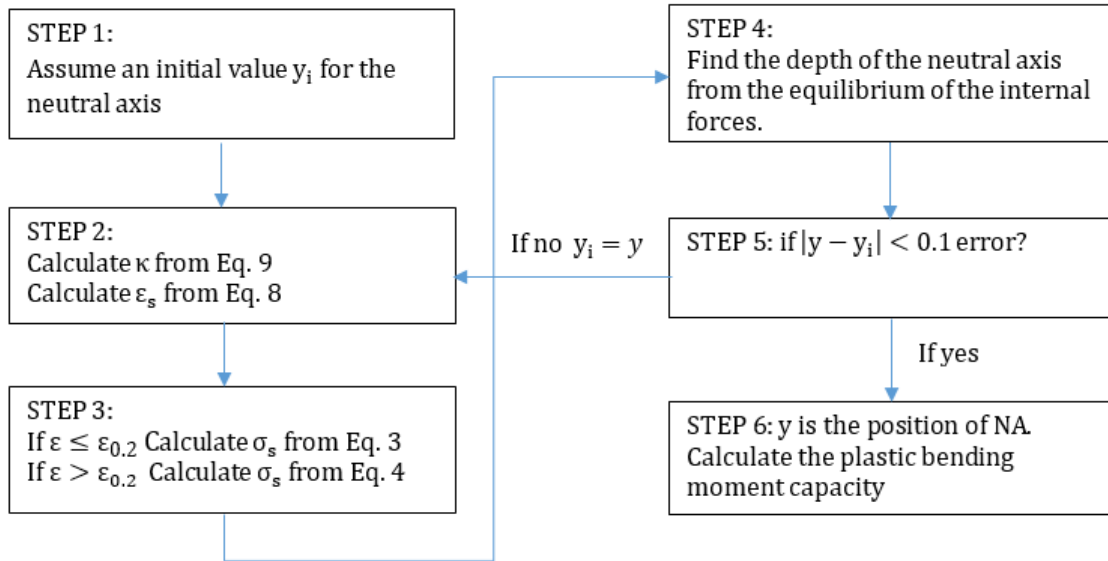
STEP 1:
Assume an initial value $y_i$ for the neutral axis

STEP 2:
Calculate $\kappa$ from Eq. 9
Calculate $\varepsilon_s$ from Eq. 8

STEP 3:
If $\varepsilon \leq \varepsilon_{0.2}$ Calculate $\sigma_s$ from Eq. 3
If $\varepsilon > \varepsilon_{0.2}$ Calculate $\sigma_s$ from Eq. 4

STEP 4:
Find the depth of the neutral axis from the equilibrium of the internal forces.

STEP 5: if $|y - y_i| < 0.1$ error?

If no $y_i = y$

If yes

STEP 6: y is the position of NA. Calculate the plastic bending moment capacity